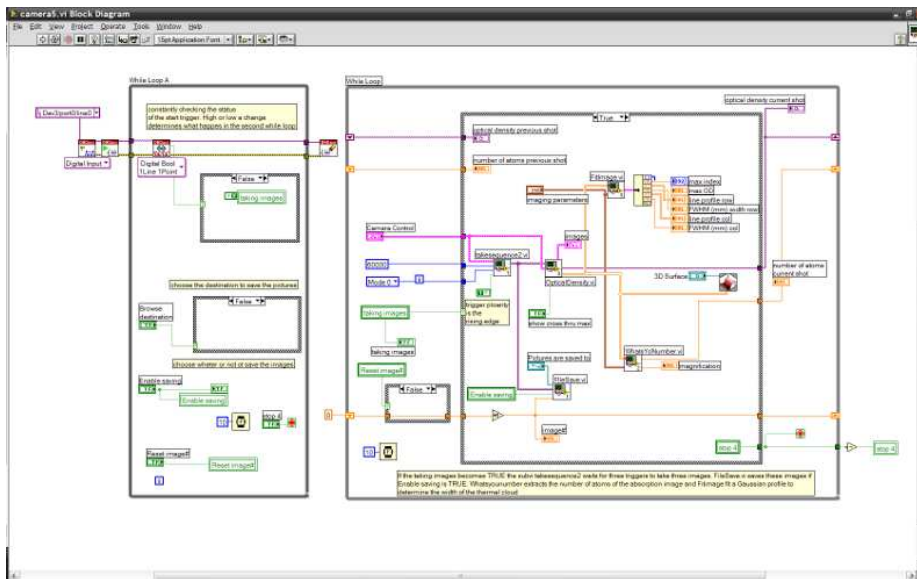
camera5.vi Block Diagram

File Edit View Project Operate Tools Window Help

15pt Application Font

While Loop A

Dev3/port0/line0

constantly checking the status of the start trigger. High or low a change determines what happens in the second while loop

Digital Input

Digital Bool 1Line 1Point

False

taking images

choose the destination to save the pictures

False

Browse destination

choose whether or not ot save the images

Enable saving

Enable saving

stop 4

Reset image#

Reset image#

While Loop

optical density current shot

True

optical density previous shot

number of atoms previous shot

Fitimage.vi

max index

max OD

line profile row

FWHM (mm) width row

line profile col

FWHM (mm) col

imaging parameters

Camera Control

takesequence2.vi

images

Mode 0

OpticalDensity.vi

3D Surface

number of atoms current shot

taking images

trigger polarity is the rising edge

show cross thru max

taking images

Reset image#

Pictures are saved to

WhatsYoNumber.vi

magnification

False

FileSave.vi

Enable saving

image#

stop 4

stop 4

If the taking images becomes TRUE the subvi takesequence2 waits for three triggers to take three images. FileSave.vi saves these images if Enable saving is TRUE. Whatsyournumber extracts the number of atoms of the absorption image and Fitimage fit a Gaussian profile to determine the width of the thermal cloud